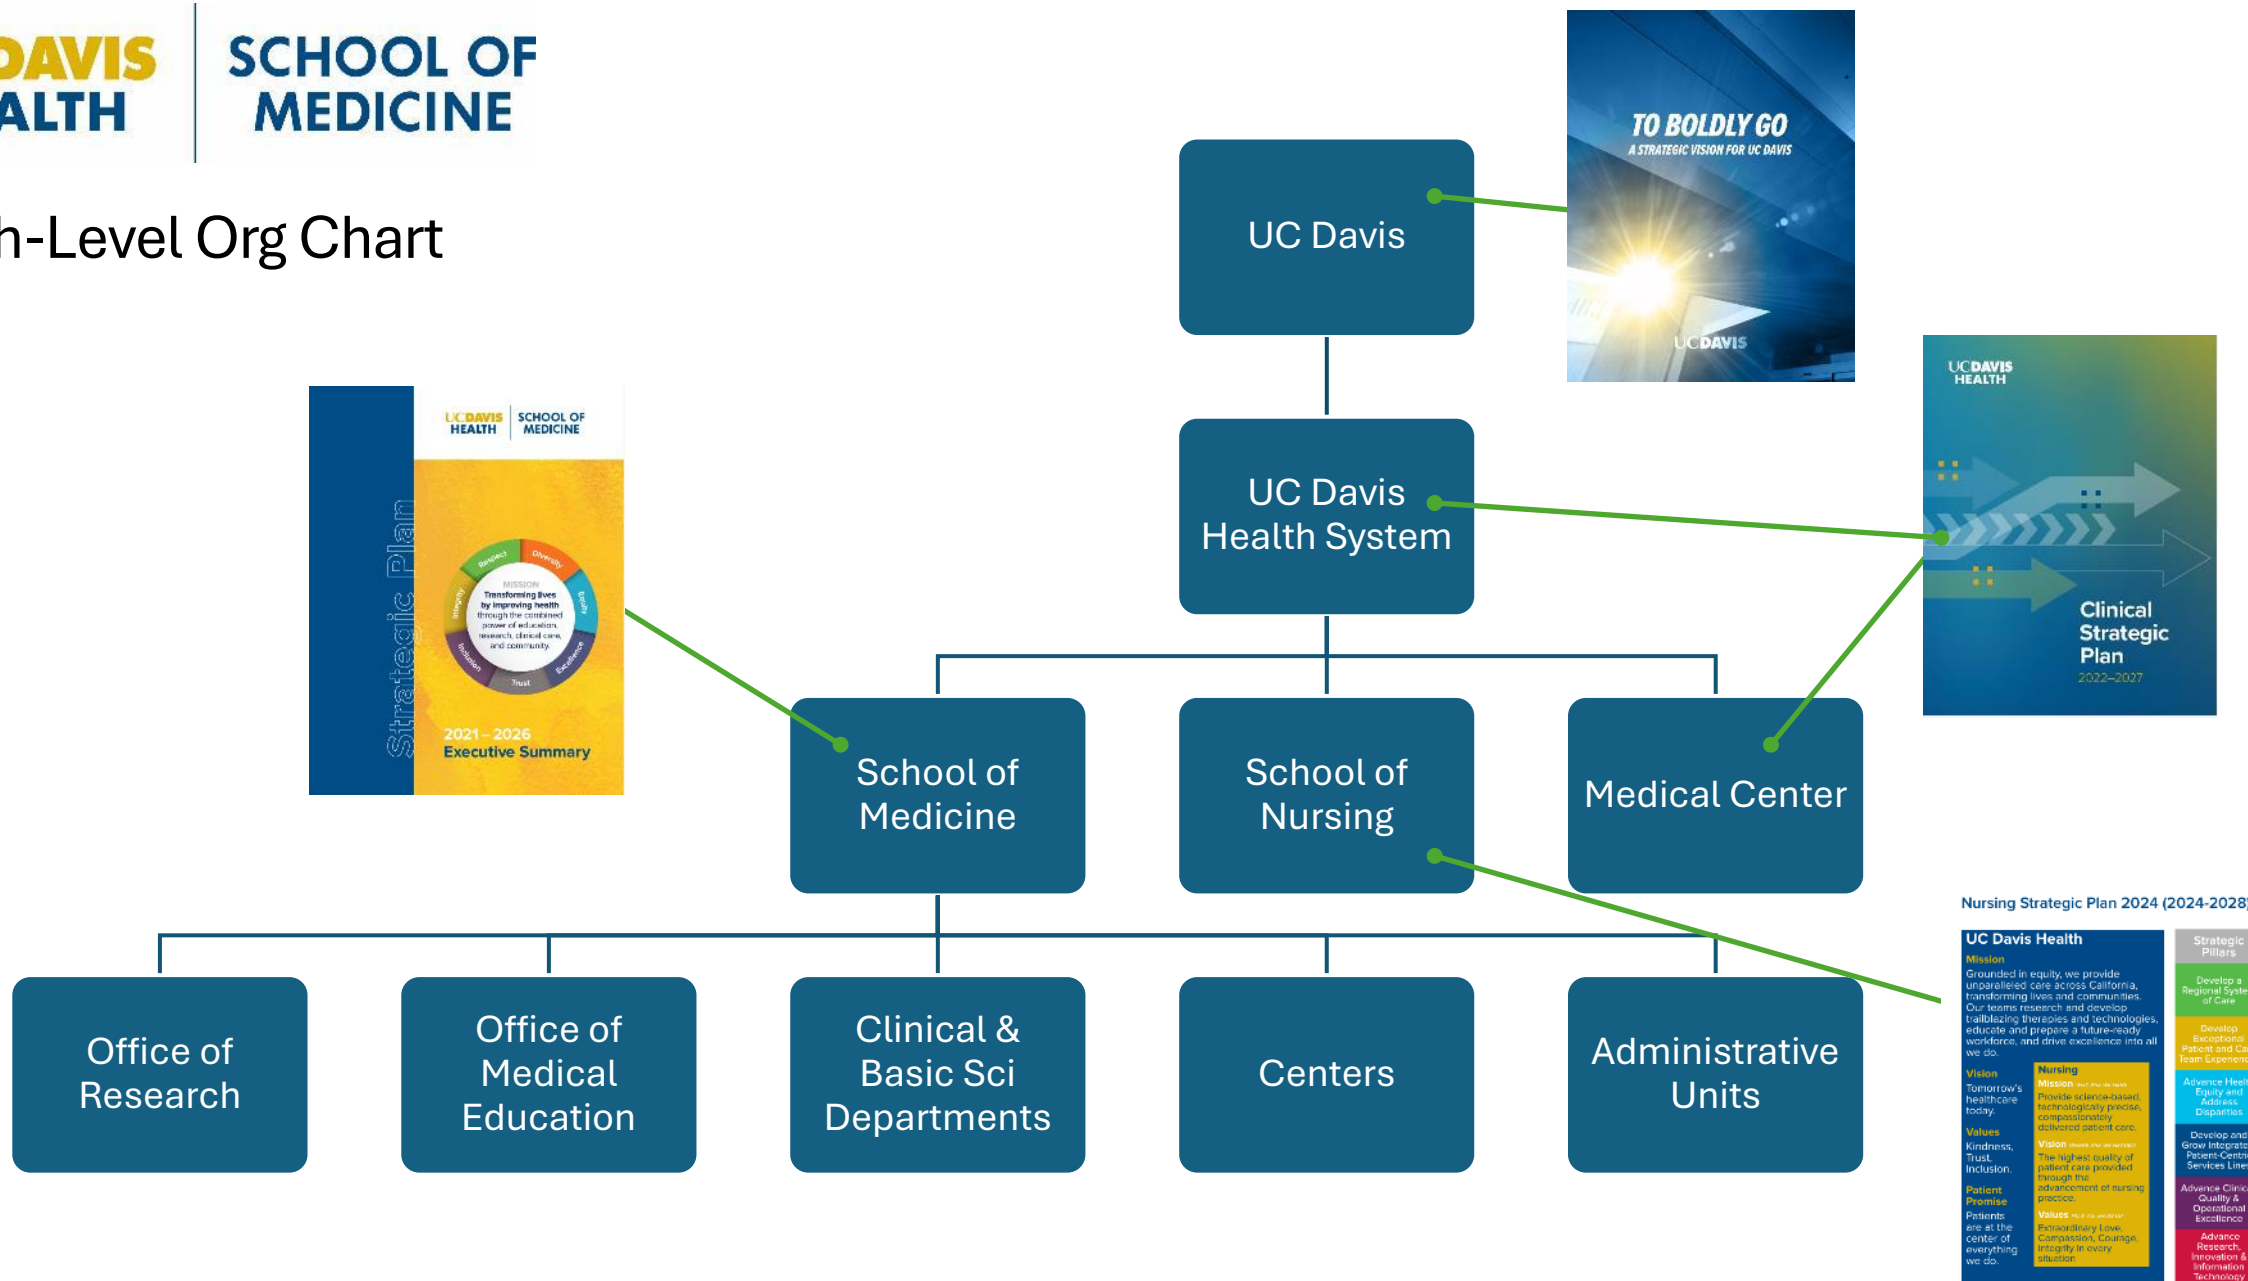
DAVIS
ALTH

SCHOOL OF MEDICINE

h-Level Org Chart

TO BOLDLY GO
A STRATEGIC VISION FOR UC DAVIS
UCDAVIS

UC Davis

UC Davis Health System

UCDAVIS HEALTH
Clinical Strategic Plan
2022–2027

UCDAVIS HEALTH | SCHOOL OF MEDICINE
Strategic Plan
MISSION
Transforming lives by improving health through the combined power of education, research, clinical care, and community.
Respect
Diversity
Equity
Excellence
Trust
Inclusion
Integrity
2021–2026
Executive Summary

School of Medicine

School of Nursing

Medical Center

Nursing Strategic Plan 2024 (2024-2028)

UC Davis Health
Mission
Grounded in equity, we provide unparalleled care across California, transforming lives and communities. Our teams research and develop trailblazing therapies and technologies, educate and prepare a future-ready workforce, and drive excellence into all we do.
Vision
Tomorrow's healthcare today.
Values
Kindness. Trust. Inclusion.
Patient Promise
Patients are at the center of everything we do.
Nursing
Mission
Provide science-based, technologically precise, compassionately delivered patient care.
Vision
The highest quality of patient care provided through the advancement of nursing practice.
Values
Extraordinary Love, Compassion, Courage, Integrity in every situation

Strategic Pillars
Develop a Regional Syste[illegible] of Care
Develop Exceptional Patient and Ca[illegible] Team Experienc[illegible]
Advance Healt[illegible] Equity and Address Disparities
Develop and Grow Integrate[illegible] Patient-Centri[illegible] Services Line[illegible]
Advance Clinic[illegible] Quality & Operational Excellence
Advance Research, Innovation & Information Technology

Office of Research

Office of Medical Education

Clinical & Basic Sci Departments

Centers

Administrative Units